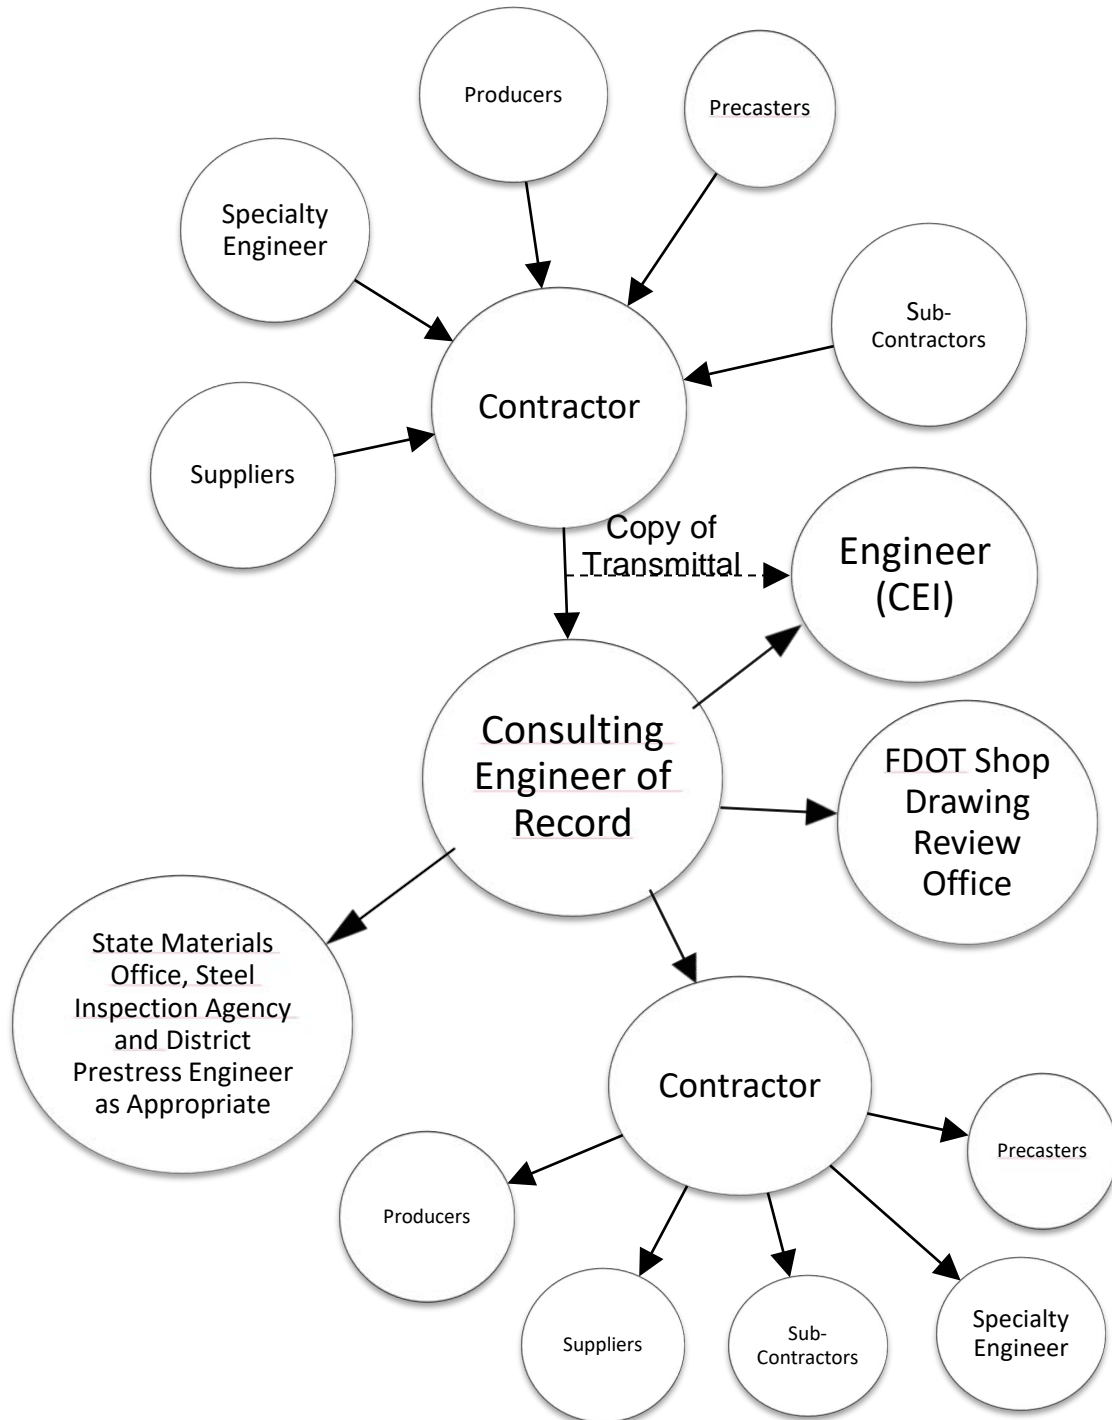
Producers

Precasters

Specialty Engineer

Sub-Contractors

Contractor

Suppliers

Copy of Transmittal

Engineer (CEI)

Consulting Engineer of Record

FDOT Shop Drawing Review Office

State Materials Office, Steel Inspection Agency and District Prestress Engineer as Appropriate

Contractor

Precasters

Producers

Suppliers

Sub-Contractors

Specialty Engineer